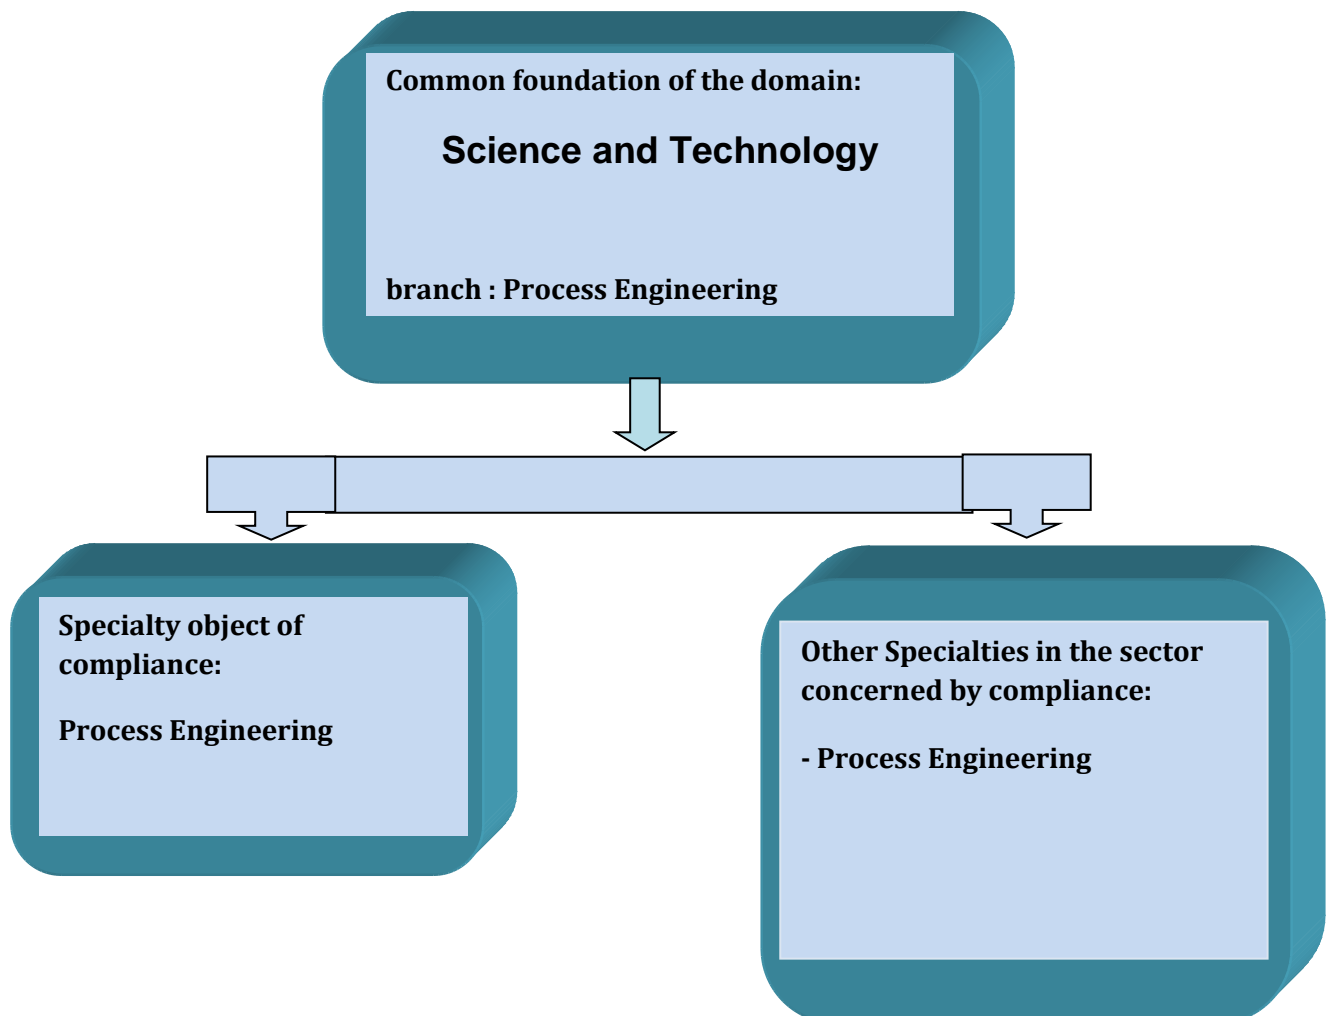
Common foundation of the domain:

Science and Technology

branch : Process Engineering

Specialty object of compliance:

Process Engineering

Other Specialties in the sector concerned by compliance:

- Process Engineering